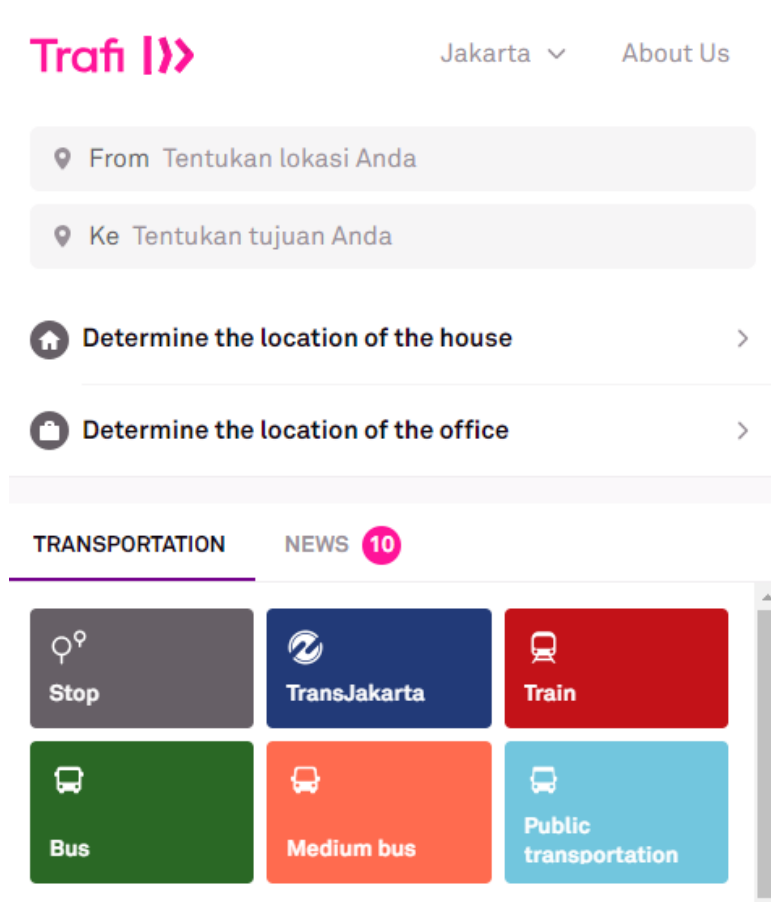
Trafi

Jakarta About Us

From Tentukan lokasi Anda

Ke Tentukan tujuan Anda

Determine the location of the house

Determine the location of the office

TRANSPORTATION NEWS 10

Stop

TransJakarta

Train

Bus

Medium bus

Public transportation